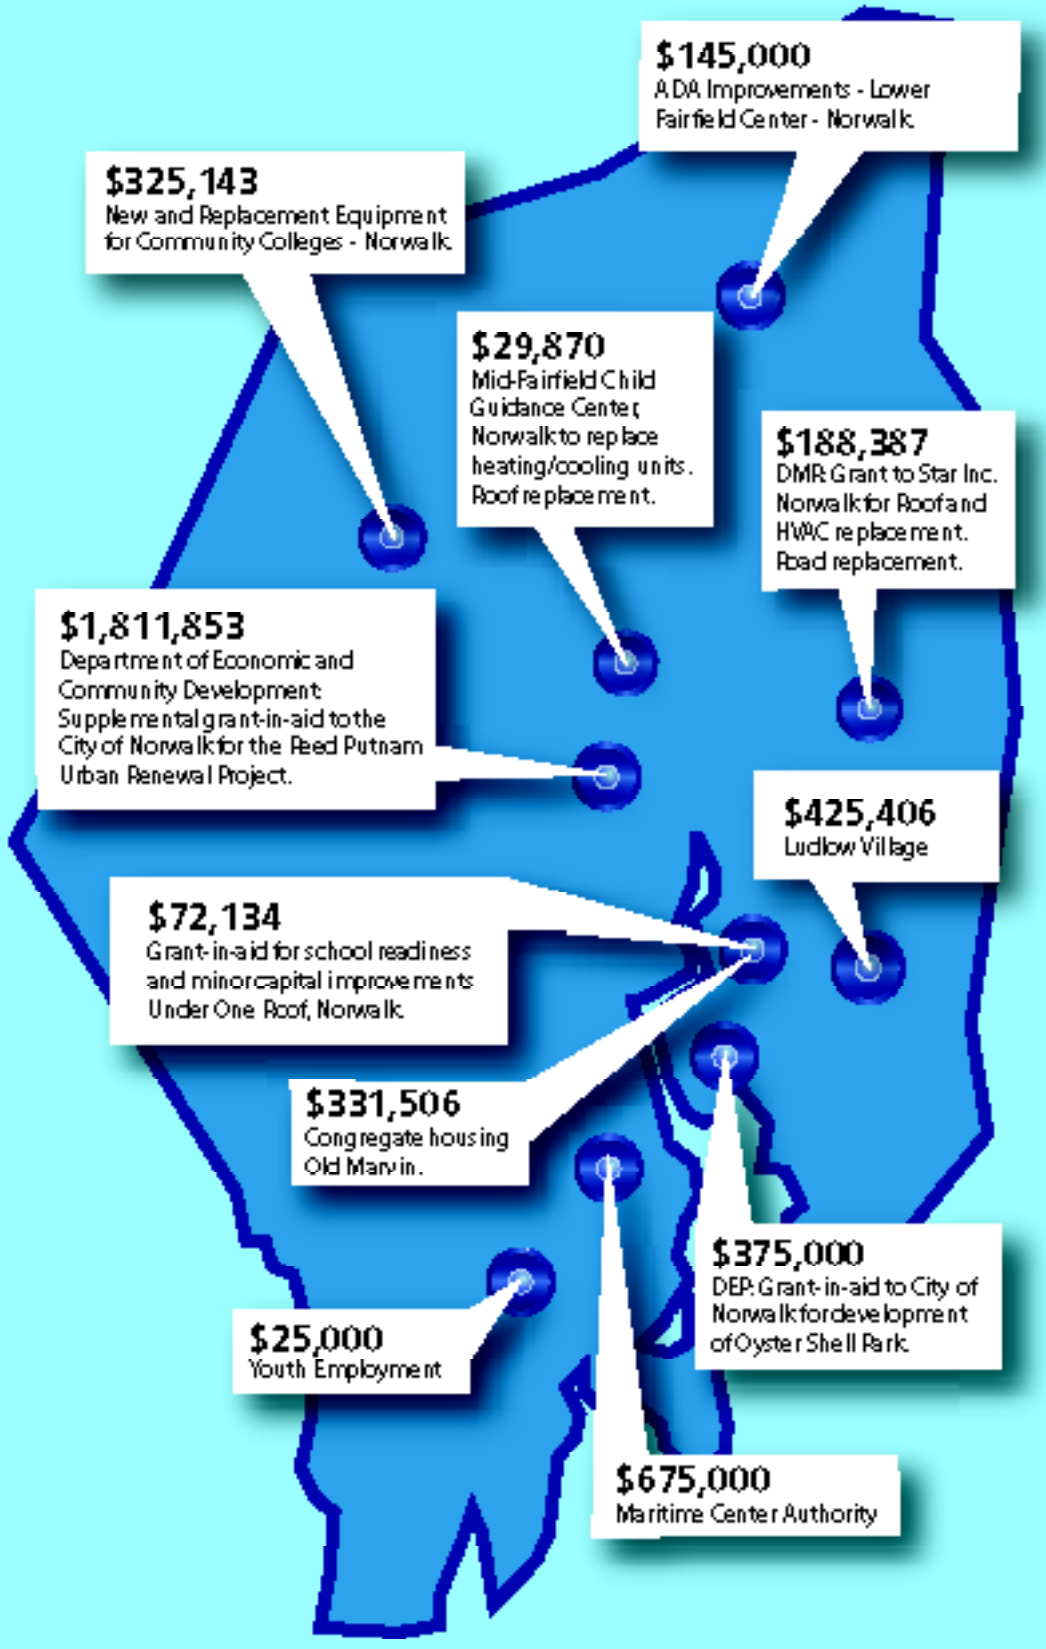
$145,000
ADA Improvements - Lower Fairfield Center - Norwalk.

$325,143
New and Replacement Equipment for Community Colleges - Norwalk.

$29,870
Mid-Fairfield Child Guidance Center, Norwalk to replace heating/cooling units. Roof replacement.

$188,387
DMR Grant to Star Inc. Norwalk for Roof and HVAC replacement. Road replacement.

$1,811,853
Department of Economic and Community Development. Supplemental grant-in-aid to the City of Norwalk for the Reed Putnam Urban Renewal Project.

$425,406
Ludlow Village

$72,134
Grant-in-aid for school readiness and minor capital improvements Under One Roof, Norwalk.

$331,506
Congregate housing Old Marvin.

$375,000
DEP: Grant-in-aid to City of Norwalk for development of Oyster Shell Park.

$25,000
Youth Employment

$675,000
Maritime Center Authority